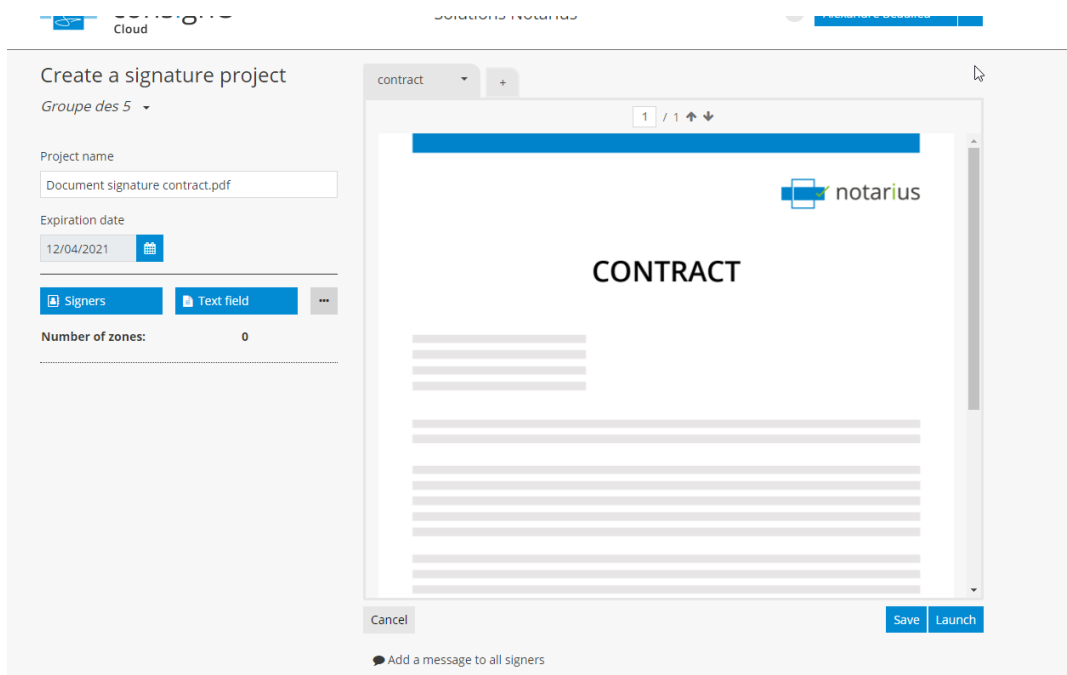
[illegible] Cloud

Solutions Notarius

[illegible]

Create a signature project

Groupe des 5

Project name

Document signature contract.pdf

Expiration date

12/04/2021

Signers

Text field

...

Number of zones: 0

contract

+

1 / 1

notarius

CONTRACT

Cancel

Save

Launch

Add a message to all signers